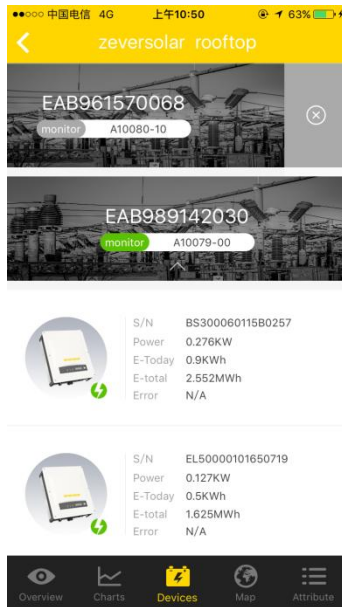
●●○○○ 中国电信 4G 上午10:50 63%

zeversolar rooftop

EAB961570068
monitor A10080-10

EAB989142030
monitor A10079-00

S/N BS300060115B0257
Power 0.276KW
E-Today 0.9KWh
E-total 2.552MWh
Error N/A

S/N EL50000101650719
Power 0.127KW
E-Today 0.5KWh
E-total 1.625MWh
Error N/A

Overview Charts Devices Map Attribute